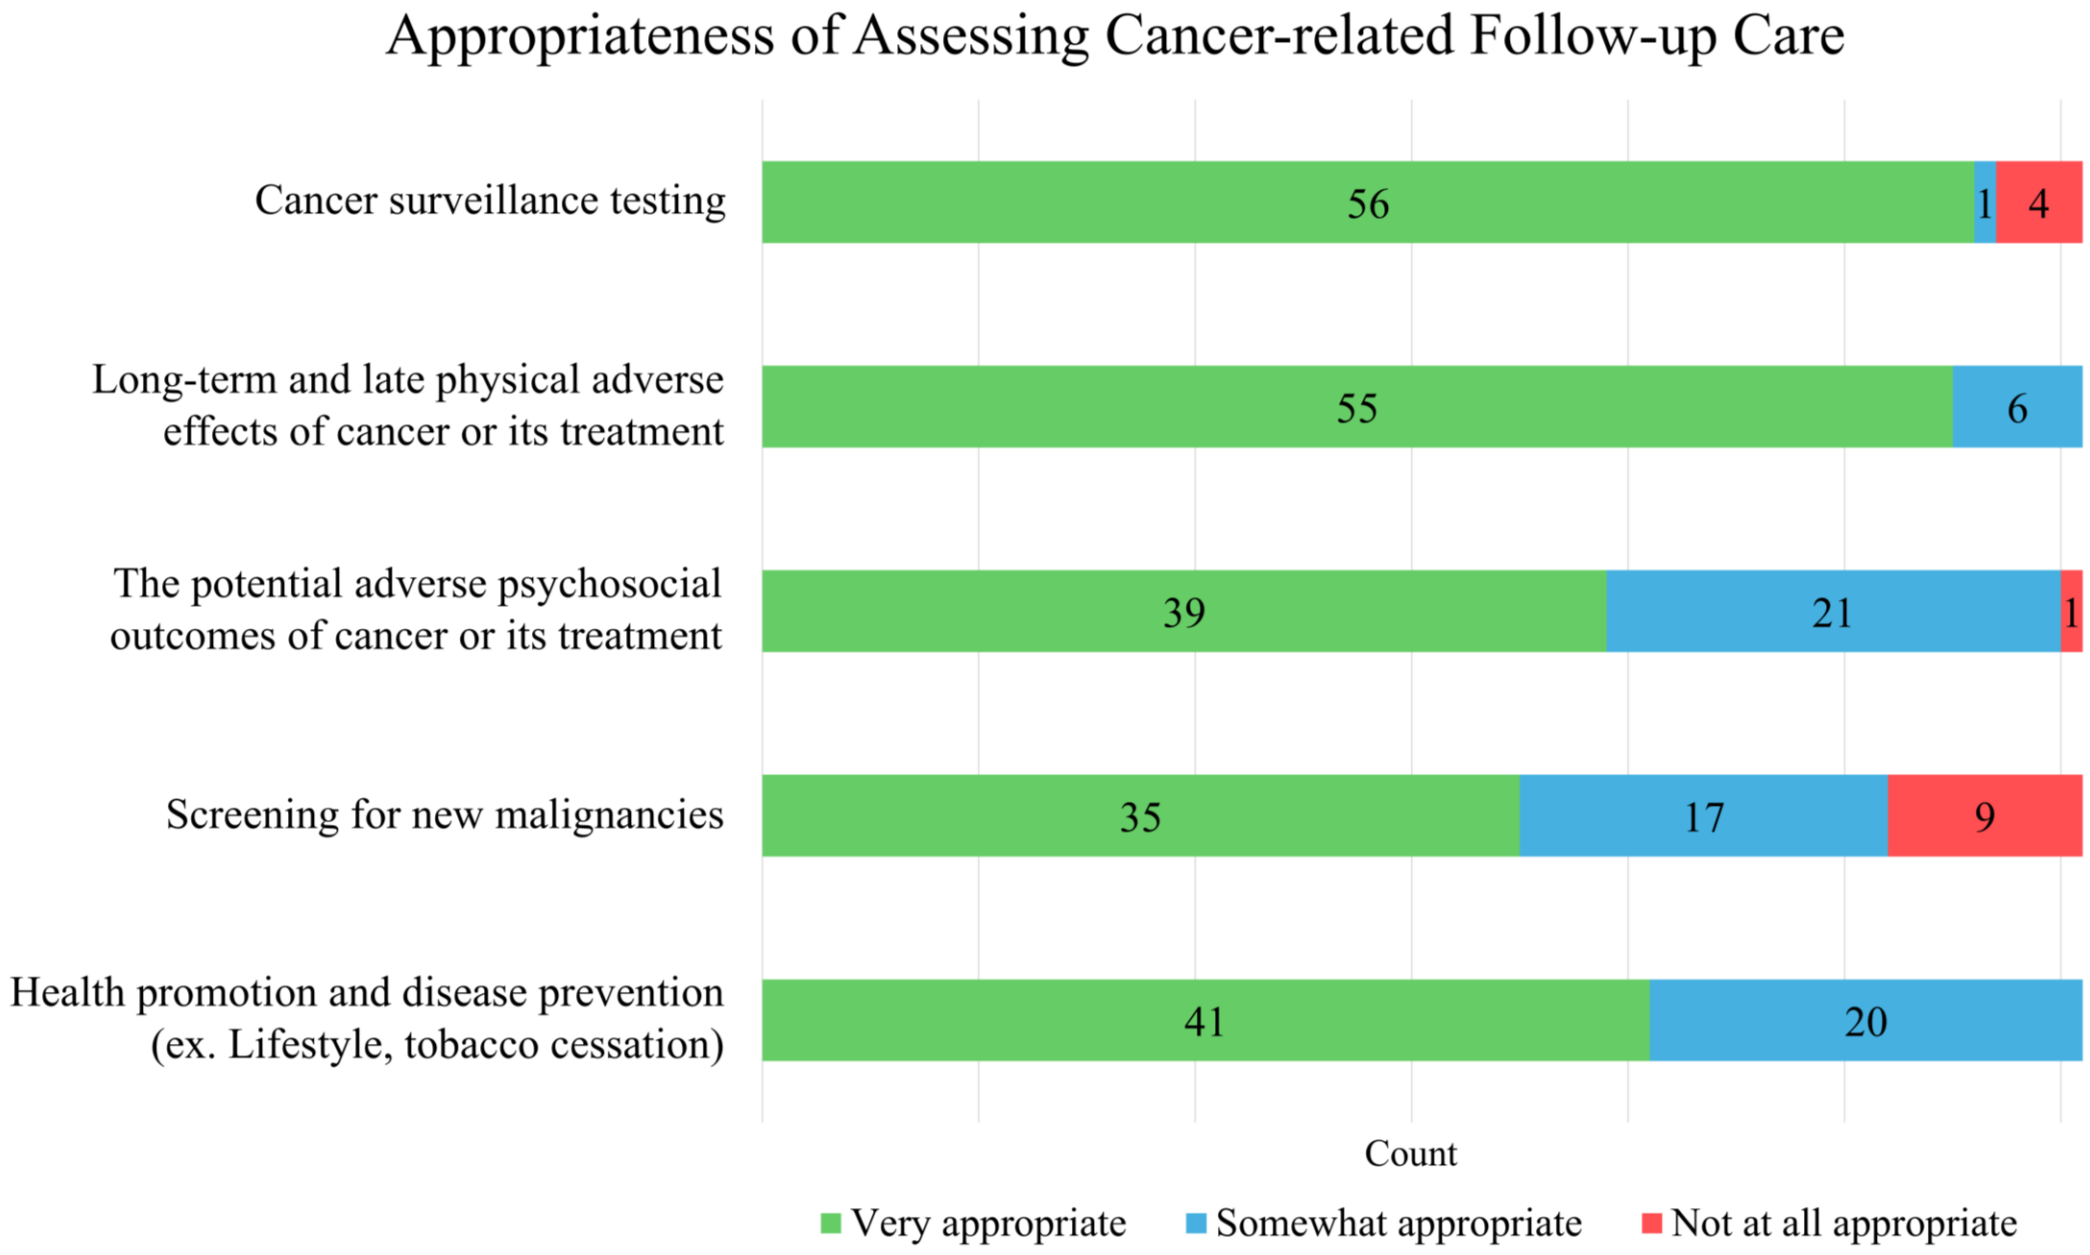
Appropriateness of Assessing Cancer-related Follow-up Care

| | Very appropriate | Somewhat appropriate | Not at all appropriate |
|---|---|---|---|
| Cancer surveillance testing | 56 | 1 | 4 |
| Long-term and late physical adverse effects of cancer or its treatment | 55 | 6 | |
| The potential adverse psychosocial outcomes of cancer or its treatment | 39 | 21 | 1 |
| Screening for new malignancies | 35 | 17 | 9 |
| Health promotion and disease prevention (ex. Lifestyle, tobacco cessation) | 41 | 20 | |

Count

Very appropriate Somewhat appropriate Not at all appropriate